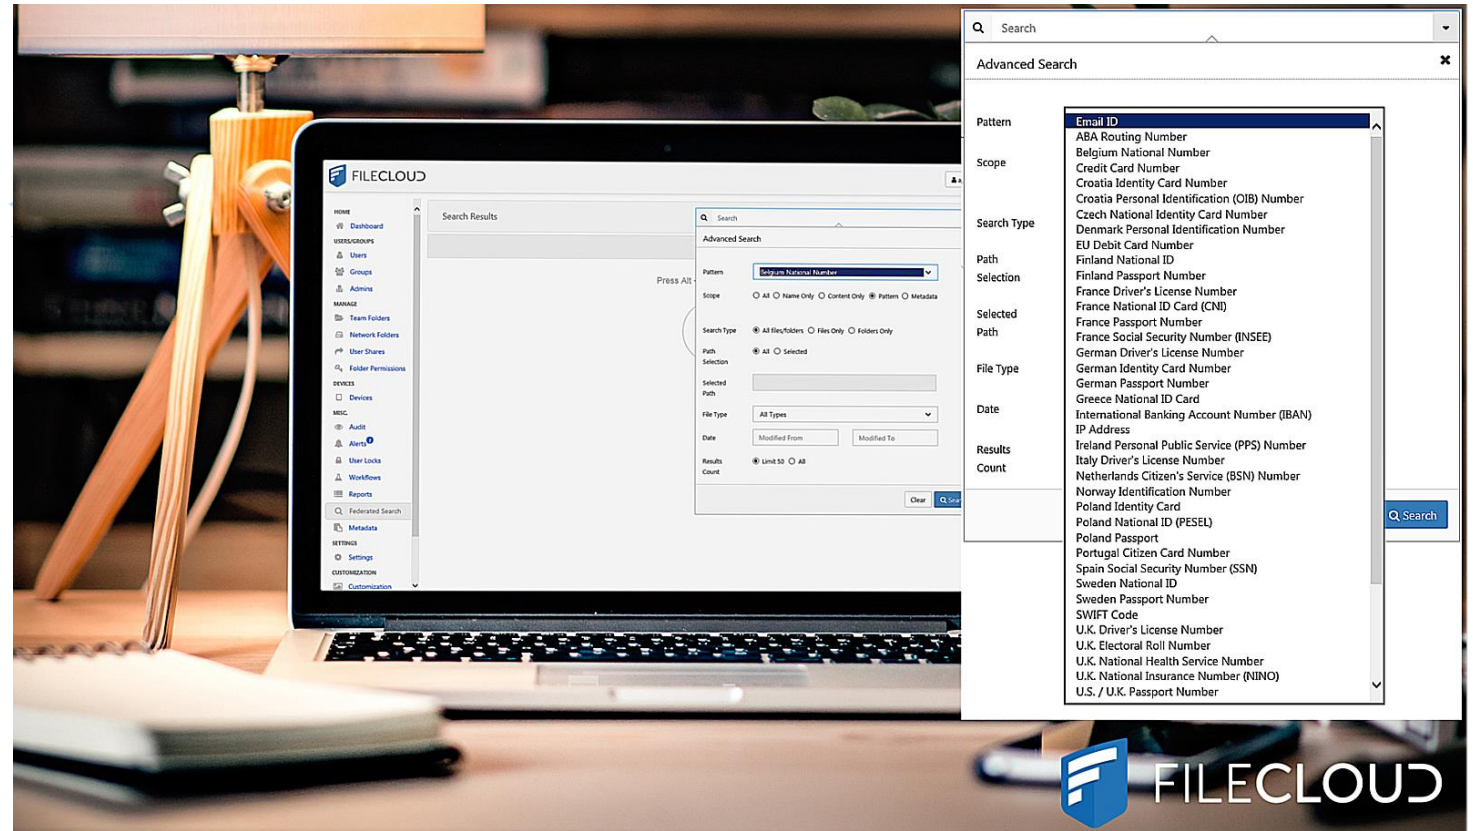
FILECLOUD

HOME
Dashboard
USERS/GROUPS
Users
Groups
Admins
MANAGE
Team Folders
Network Folders
User Shares
Folder Permissions
DEVICES
Devices
MISC.
Audit
Alerts
User Locks
Workflows
Reports
Federated Search
Metadata
SETTINGS
Settings
CUSTOMIZATION
Customization

Search Results

Press Alt

Search

Advanced Search

Pattern Belgium National Number
Scope All Name Only Content Only Pattern Metadata
Search Type All files/folders Files Only Folders Only
Path Selection All Selected
Selected Path
File Type All Types
Date Modified From Modified To
Results Count Limit 50 All

Clear Search

Search

Advanced Search

Pattern
Scope
Search Type
Path Selection
Selected Path
File Type
Date
Results Count

Email ID
ABA Routing Number
Belgium National Number
Credit Card Number
Croatia Identity Card Number
Croatia Personal Identification (OIB) Number
Czech National Identity Card Number
Denmark Personal Identification Number
EU Debit Card Number
Finland National ID
Finland Passport Number
France Driver's License Number
France National ID Card (CNI)
France Passport Number
France Social Security Number (INSEE)
German Driver's License Number
German Identity Card Number
German Passport Number
Greece National ID Card
International Banking Account Number (IBAN)
IP Address
Ireland Personal Public Service (PPS) Number
Italy Driver's License Number
Netherlands Citizen's Service (BSN) Number
Norway Identification Number
Poland Identity Card
Poland National ID (PESEL)
Poland Passport
Portugal Citizen Card Number
Spain Social Security Number (SSN)
Sweden National ID
Sweden Passport Number
SWIFT Code
U.K. Driver's License Number
U.K. Electoral Roll Number
U.K. National Health Service Number
U.K. National Insurance Number (NINO)
U.S. / U.K. Passport Number

Search

FILECLOUD